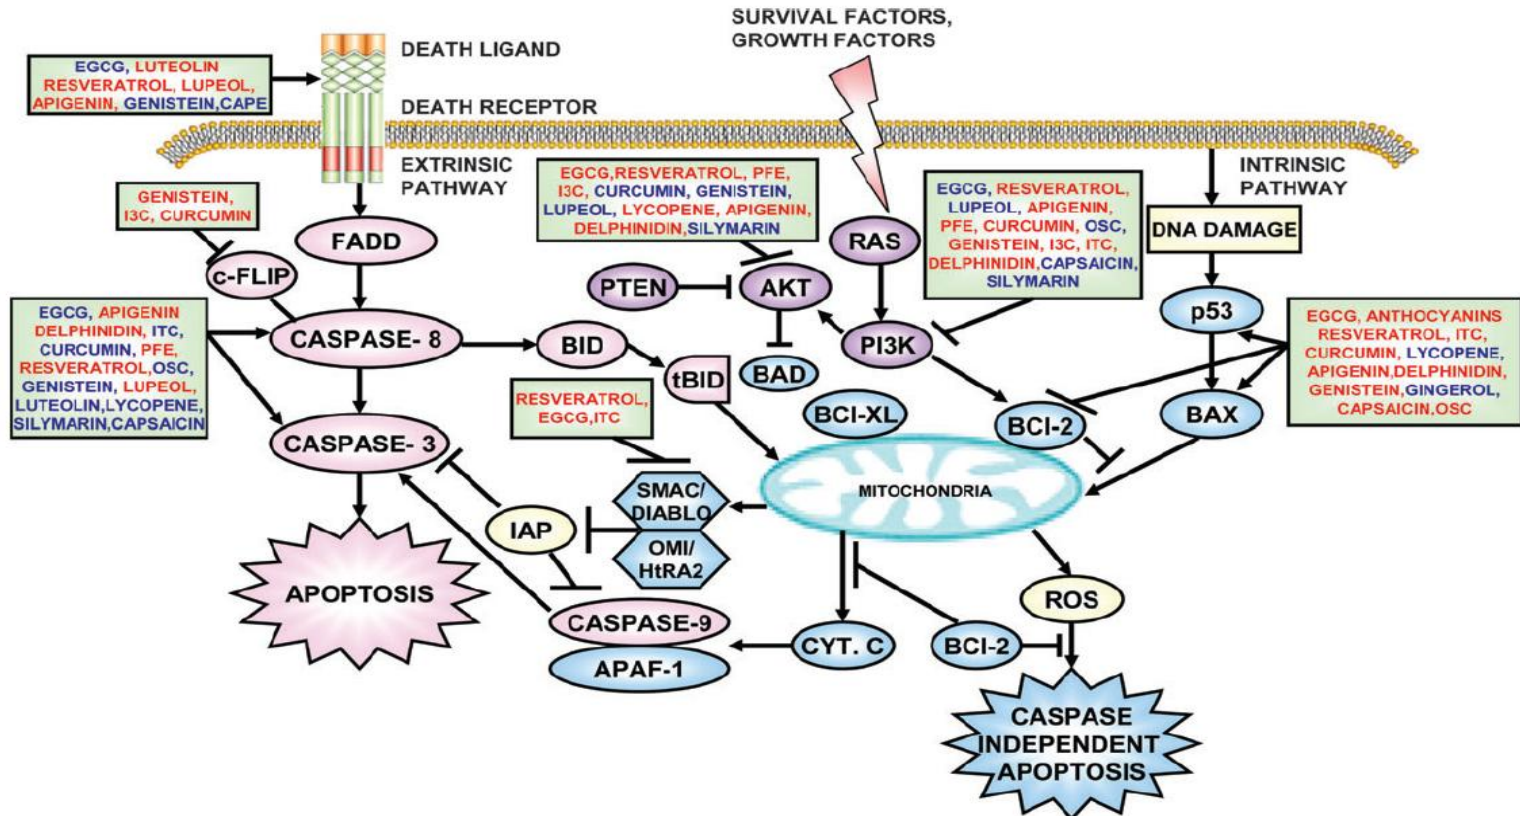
SURVIVAL FACTORS, GROWTH FACTORS

EGCG, LUTEOLIN RESVERATROL, LUPEOL, APIGENIN, GENISTEIN, CAPE

DEATH LIGAND

DEATH RECEPTOR

EXTRINSIC PATHWAY

INTRINSIC PATHWAY

GENISTEIN, I3C, CURCUMIN

EGCG, RESVERATROL, PFE, I3C, CURCUMIN, GENISTEIN, LUPEOL, LYCOPENE, APIGENIN, DELPHINIDIN, SILYMARIN

EGCG, RESVERATROL, LUPEOL, APIGENIN, PFE, CURCUMIN, OSC, GENISTEIN, I3C, ITC, DELPHINIDIN, CAPSAICIN, SILYMARIN

DNA DAMAGE

FADD

RAS

c-FLIP

PTEN

AKT

p53

EGCG, APIGENIN DELPHINIDIN, ITC, CURCUMIN, PFE, RESVERATROL, OSC, GENISTEIN, LUPEOL, LUTEOLIN, LYCOPENE, SILYMARIN, CAPSAICIN

CASPASE- 8

BID

PI3K

EGCG, ANTHOCYANINS RESVERATROL, ITC, CURCUMIN, LYCOPENE, APIGENIN, DELPHINIDIN, GENISTEIN, GINGEROL, CAPSAICIN, OSC

tBID

BAD

BCI-XL

BCI-2

BAX

RESVERATROL, EGCG, ITC

CASPASE- 3

MITOCHONDRIA

SMAC/ DIABLO

IAP

OMI/ HtRA2

APOPTOSIS

ROS

CASPASE-9

CYT. C

BCI-2

APAF-1

CASPASE INDEPENDENT APOPTOSIS